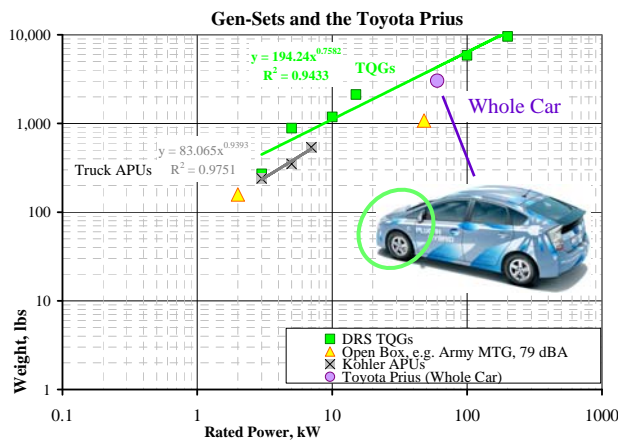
Gen-Sets and the Toyota Prius

$y = 194.24x^{0.7582}$
$R^2 = 0.9433$
TQGs

Whole Car

$y = 83.065x^{0.9393}$
$R^2 = 0.9751$
Truck APUs

10,000
1,000
100
10
1

Weight, lbs

DRS TQGs
Open Box, e.g. Army MTG, 79 dBA
Kohler APUs
Toyota Prius (Whole Car)

0.1
1
10
100
1000

Rated Power, kW